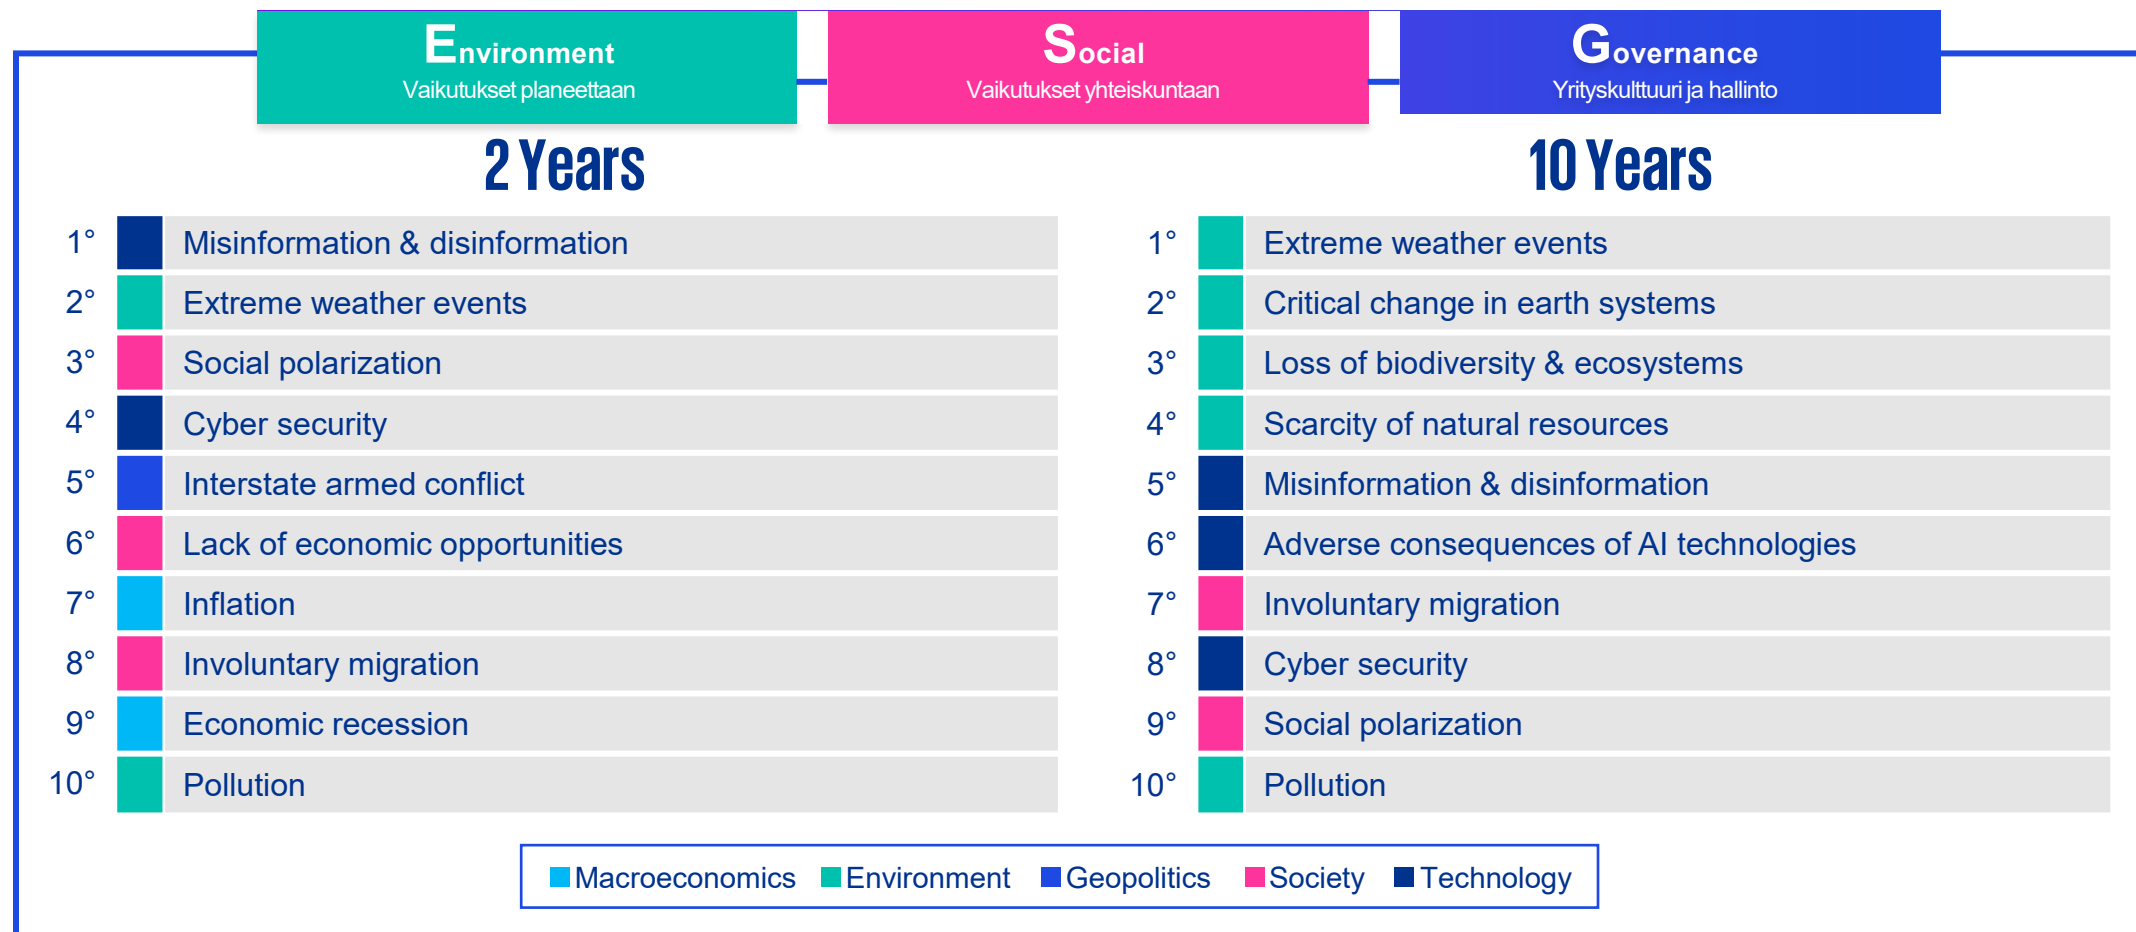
Environment
Vaikutukset planeettaan

Social
Vaikutukset yhteiskuntaan

Governance
Yrityskulttuuri ja hallinto

2 Years

| | |
|---|---|
| 1° | Misinformation & disinformation |
| 2° | Extreme weather events |
| 3° | Social polarization |
| 4° | Cyber security |
| 5° | Interstate armed conflict |
| 6° | Lack of economic opportunities |
| 7° | Inflation |
| 8° | Involuntary migration |
| 9° | Economic recession |
| 10° | Pollution |

10 Years

| | |
|---|---|
| 1° | Extreme weather events |
| 2° | Critical change in earth systems |
| 3° | Loss of biodiversity & ecosystems |
| 4° | Scarcity of natural resources |
| 5° | Misinformation & disinformation |
| 6° | Adverse consequences of AI technologies |
| 7° | Involuntary migration |
| 8° | Cyber security |
| 9° | Social polarization |
| 10° | Pollution |

Macroeconomics Environment Geopolitics Society Technology